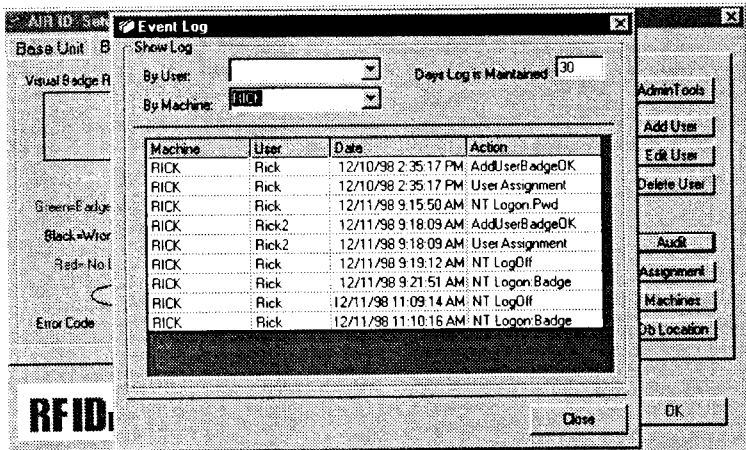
AIR ID Setu

Base Unit B

Visual Badge R

Green=Badge

Black=Wror

Red= No

Error Code

RFID

Event Log

Show Log

By User:

By Machine: RICK

Days Log is Maintained 30

| Machine | User | Date | Action |
|---|---|---|---|
| RICK | Rick | 12/10/98 2:35:17 PM | AddUserBadgeOK |
| RICK | Rick | 12/10/98 2:35:17 PM | User Assignment |
| RICK | Rick | 12/11/98 9:15:50 AM | NT Logon Pwd |
| RICK | Rick2 | 12/11/98 9:18:09 AM | AddUserBadgeOK |
| RICK | Rick2 | 12/11/98 9:18:09 AM | User Assignment |
| RICK | Rick | 12/11/98 9:19:12 AM | NT LogOff |
| RICK | Rick | 12/11/98 9:21:51 AM | NT Logon Badge |
| RICK | Rick | 12/11/98 11:09:14 AM | NT LogOff |
| RICK | Rick | 12/11/98 11:10:16 AM | NT Logon Badge |

Close

AdminTools

Add User

Edit User

Delete User

Audit

Assignment

Machines

Db Location

OK